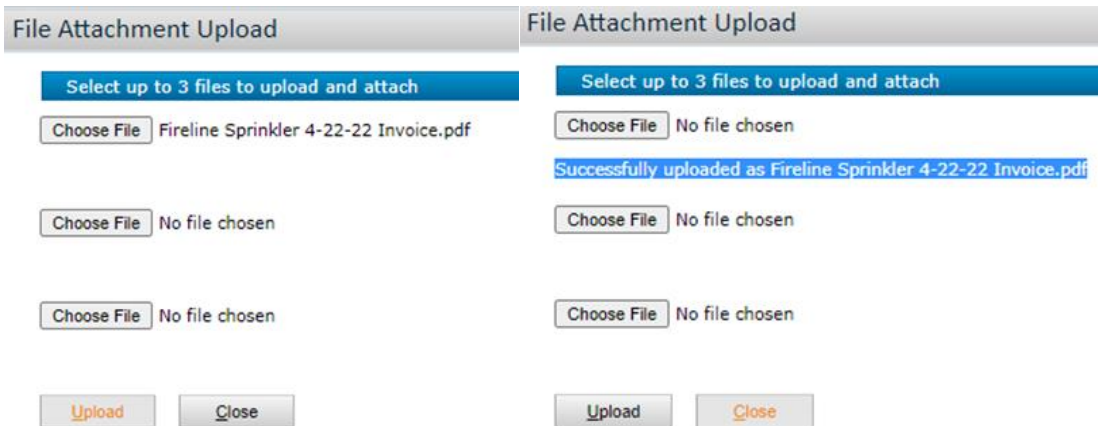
File Attachment Upload

Select up to 3 files to upload and attach

Choose File Fireline Sprinkler 4-22-22 Invoice.pdf

Choose File No file chosen

Choose File No file chosen

Upload Close

File Attachment Upload

Select up to 3 files to upload and attach

Choose File No file chosen

Successfully uploaded as Fireline Sprinkler 4-22-22 Invoice.pdf

Choose File No file chosen

Choose File No file chosen

Upload Close